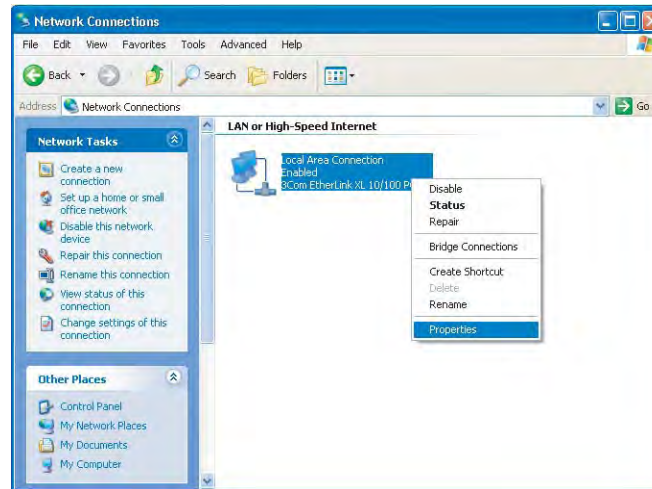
Network Connections

File Edit View Favorites Tools Advanced Help

Back Search Folders

Address Network Connections Go

Network Tasks

Create a new connection

Set up a home or small office network

Disable this network device

Repair this connection

Rename this connection

View status of this connection

Change settings of this connection

Other Places

Control Panel

My Network Places

My Documents

My Computer

LAN or High-Speed Internet

Local Area Connection
Enabled
3Com EtherLink XL 10/100 P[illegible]

Disable
Status
Repair
Bridge Connections
Create Shortcut
Delete
Rename
Properties